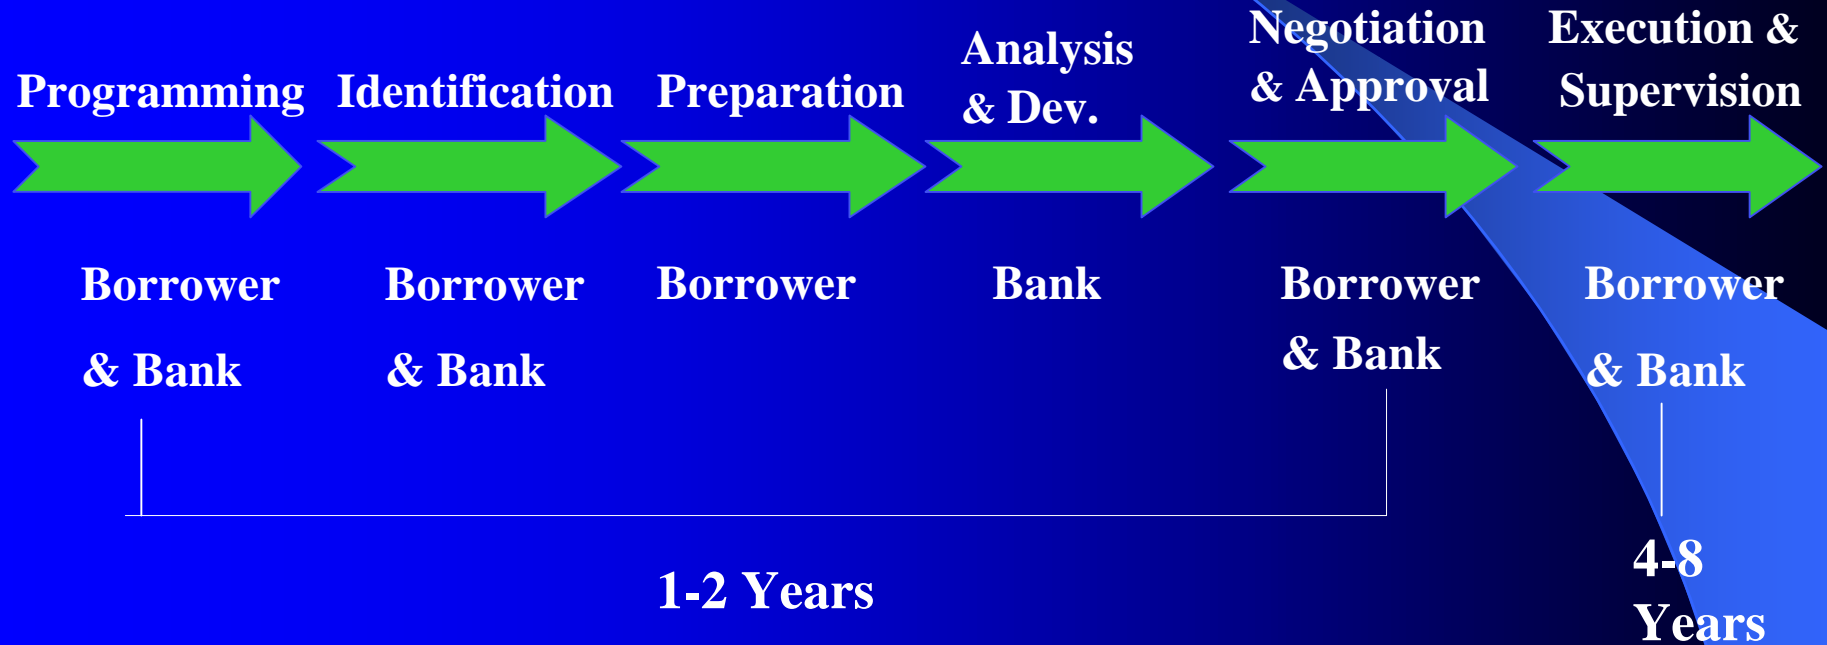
Programming Identification Preparation Analysis & Dev. Negotiation & Approval Execution & Supervision

Borrower & Bank

Borrower & Bank

Borrower

Bank

Borrower & Bank

Borrower & Bank

1-2 Years

4-8 Years